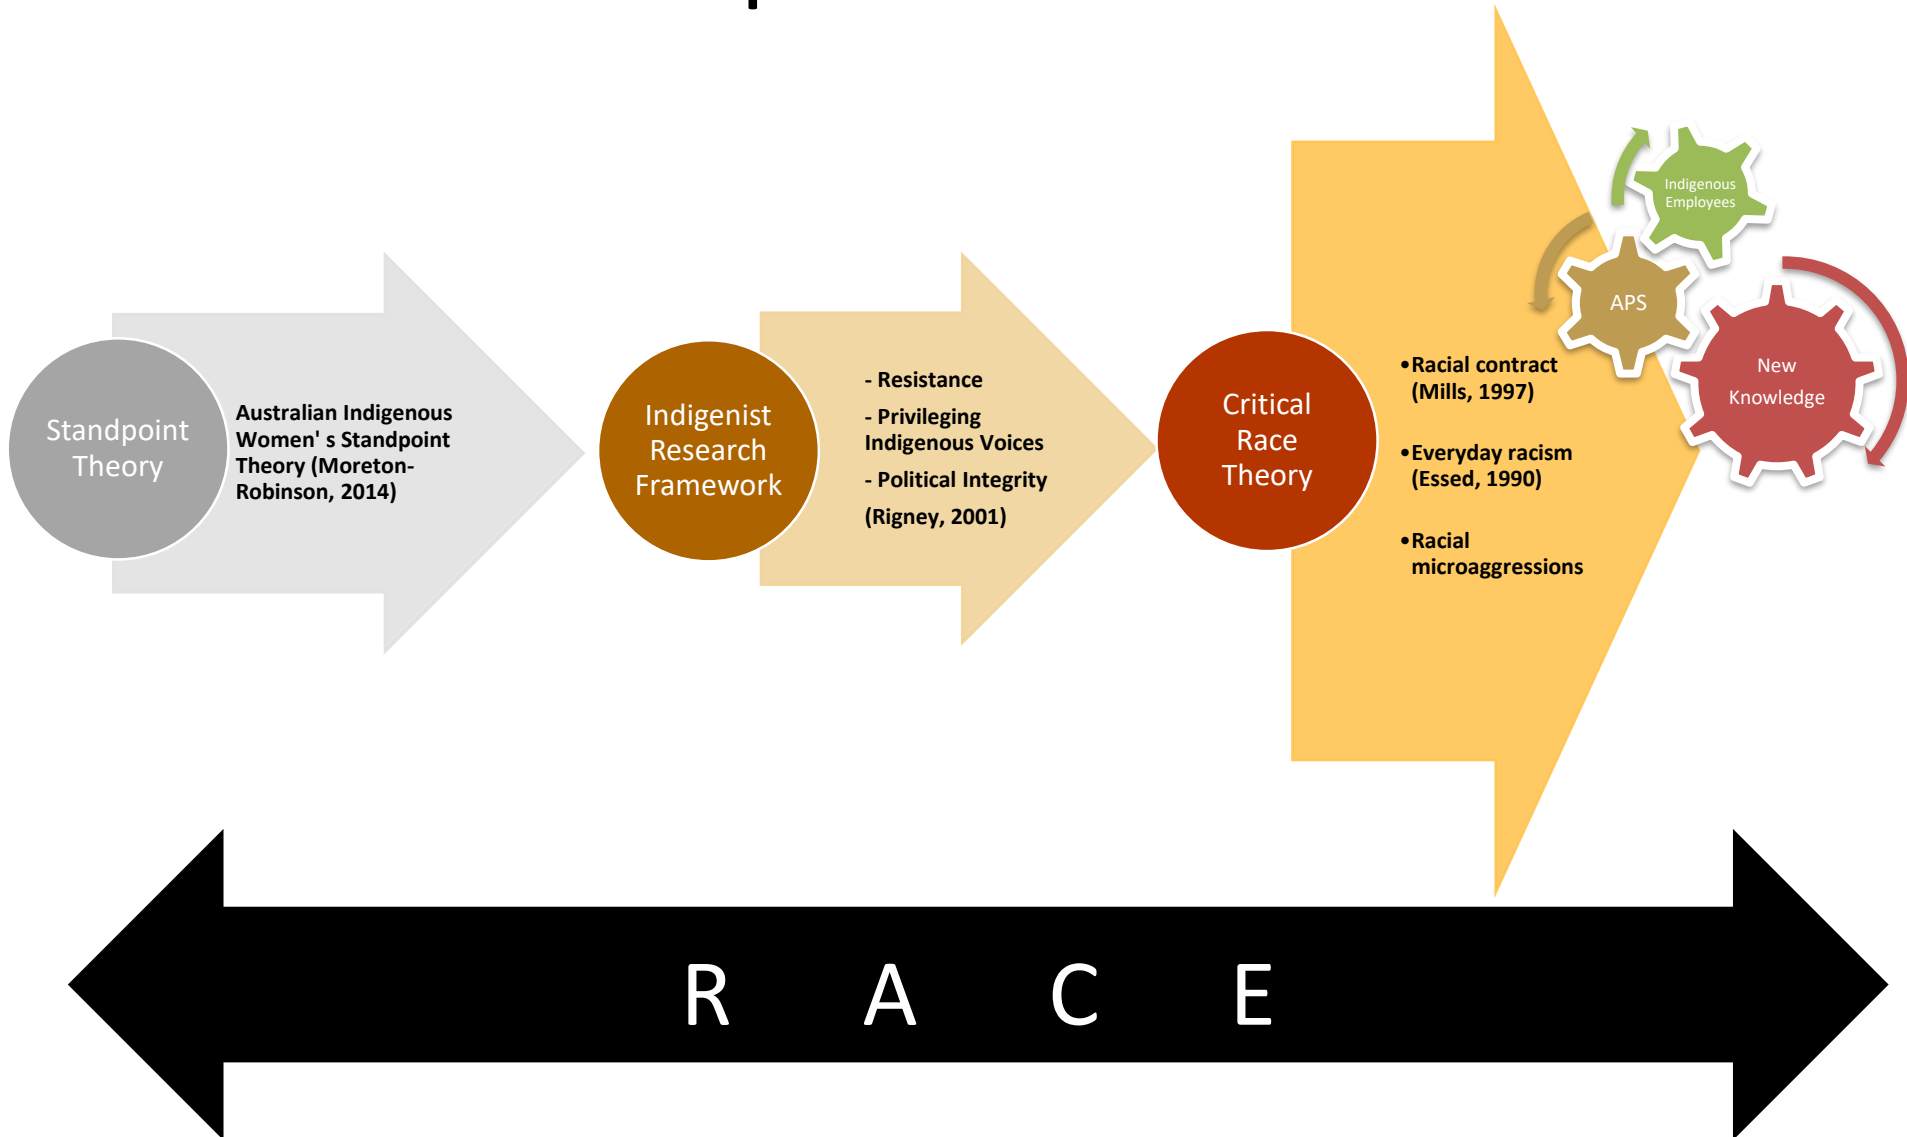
Standpoint Theory

Australian Indigenous Women' s Standpoint Theory (Moreton-Robinson, 2014)

Indigenist Research Framework

- Resistance

- Privileging Indigenous Voices

- Political Integrity

(Rigney, 2001)

Critical Race Theory

•Racial contract (Mills, 1997)

•Everyday racism (Essed, 1990)

•Racial microaggressions

Indigenous Employees

APS

New Knowledge

R A C E